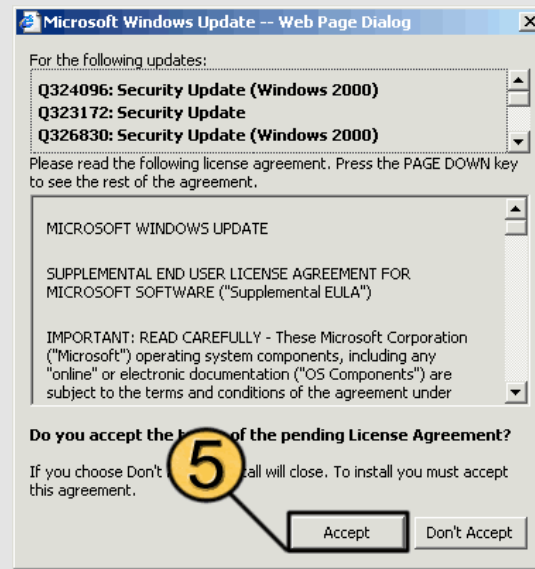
Microsoft Windows Update -- Web Page Dialog

For the following updates:

Q324096: Security Update (Windows 2000)
Q323172: Security Update
Q326830: Security Update (Windows 2000)

Please read the following license agreement. Press the PAGE DOWN key to see the rest of the agreement.

MICROSOFT WINDOWS UPDATE

SUPPLEMENTAL END USER LICENSE AGREEMENT FOR MICROSOFT SOFTWARE ("Supplemental EULA")

IMPORTANT: READ CAREFULLY - These Microsoft Corporation ("Microsoft") operating system components, including any "online" or electronic documentation ("OS Components") are subject to the terms and conditions of the agreement under

Do you accept the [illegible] of the pending License Agreement?

If you choose Don't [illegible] all will close. To install you must accept this agreement.

5

Accept

Don't Accept